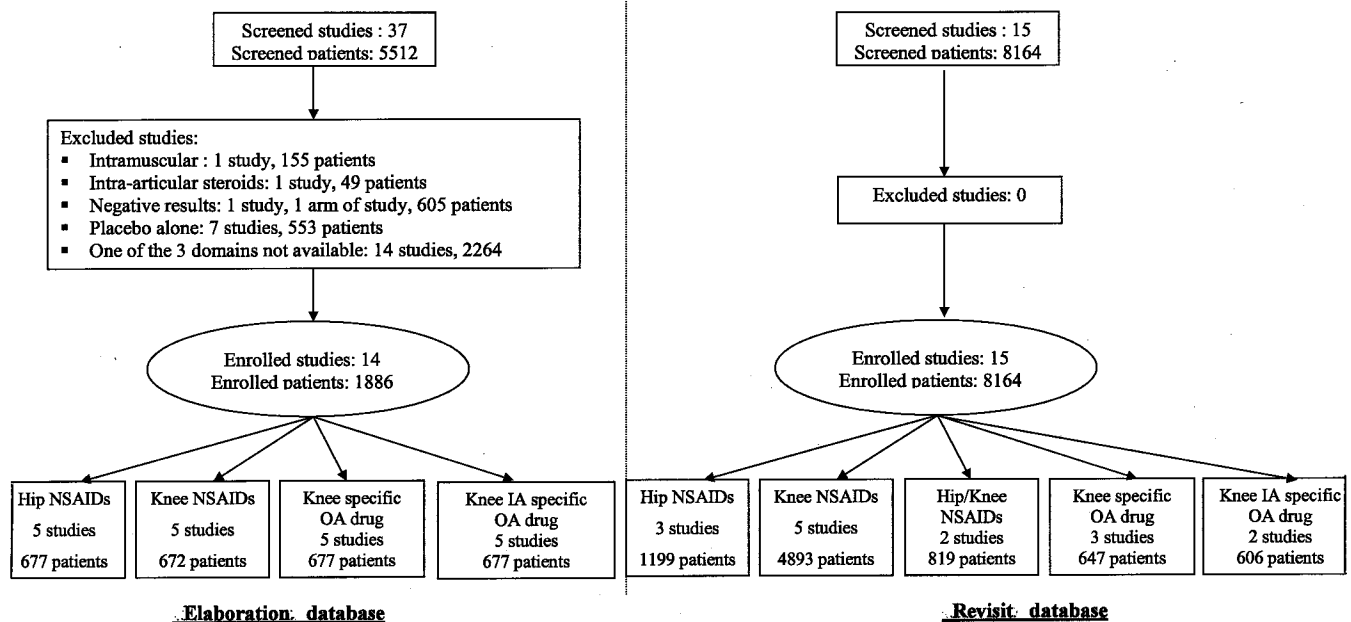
Screened studies : 37
Screened patients: 5512

Excluded studies:
- Intramuscular : 1 study, 155 patients
- Intra-articular steroids: 1 study, 49 patients
- Negative results: 1 study, 1 arm of study, 605 patients
- Placebo alone: 7 studies, 553 patients
- One of the 3 domains not available: 14 studies, 2264

Enrolled studies: 14
Enrolled patients: 1886

Hip NSAIDs
5 studies
677 patients

Knee NSAIDs
5 studies
672 patients

Knee specific OA drug
5 studies
677 patients

Knee IA specific OA drug
5 studies
677 patients

Elaboration database

Screened studies : 15
Screened patients: 8164

Excluded studies: 0

Enrolled studies: 15
Enrolled patients: 8164

Hip NSAIDs
3 studies
1199 patients

Knee NSAIDs
5 studies
4893 patients

Hip/Knee NSAIDs
2 studies
819 patients

Knee specific OA drug
3 studies
647 patients

Knee IA specific OA drug
2 studies
606 patients

Revisit database